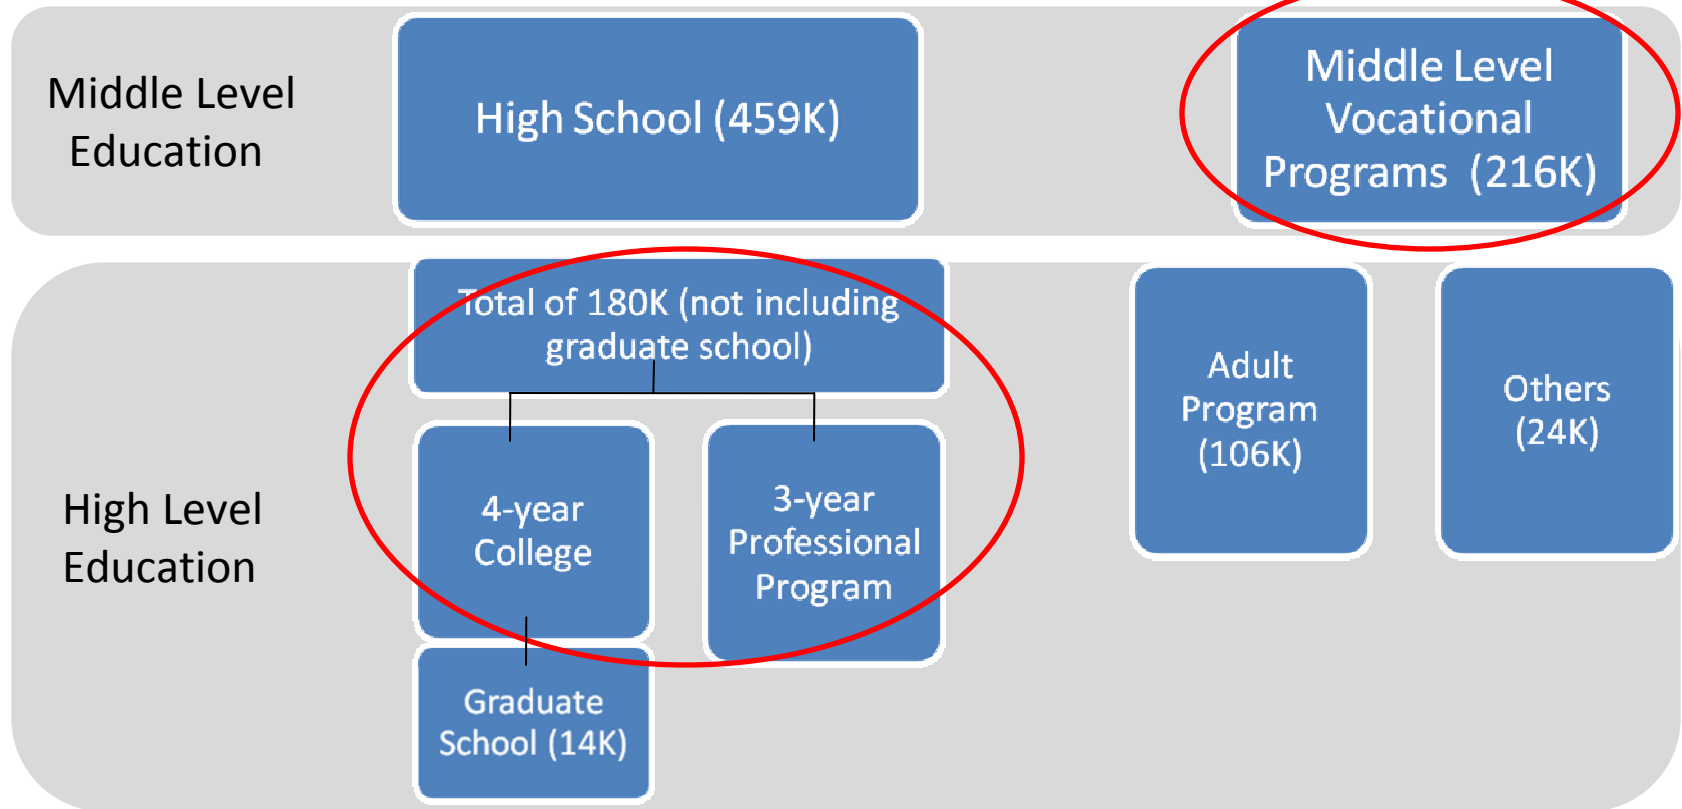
Middle Level Education

High School (459K)

Middle Level Vocational Programs (216K)

High Level Education

Total of 180K (not including graduate school)

4-year College

3-year Professional Program

Graduate School (14K)

Adult Program (106K)

Others (24K)